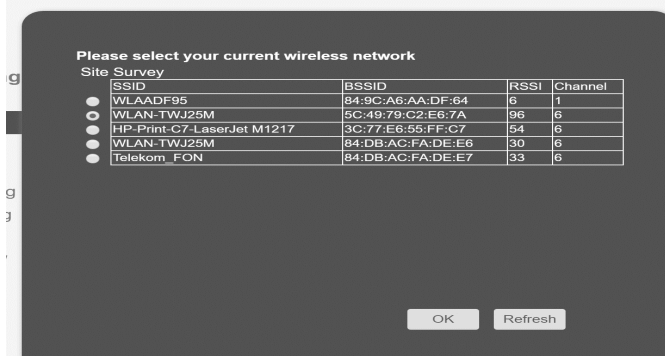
Please select your current wireless network

Site Survey

| | SSID | BSSID | RSSI | Channel |
|---|---|---|---|---|
| | WLAADF95 | 84:9C:A6:AA:DF:64 | 6 | 1 |
| | WLAN-TWJ25M | 5C:49:79:C2:E6:7A | 96 | 6 |
| | HP-Print-C7-LaserJet M1217 | 3C:77:E6:55:FF:C7 | 54 | 6 |
| | WLAN-TWJ25M | 84:DB:AC:FA:DE:E6 | 30 | 6 |
| | Telekom_FON | 84:DB:AC:FA:DE:E7 | 33 | 6 |

OK Refresh